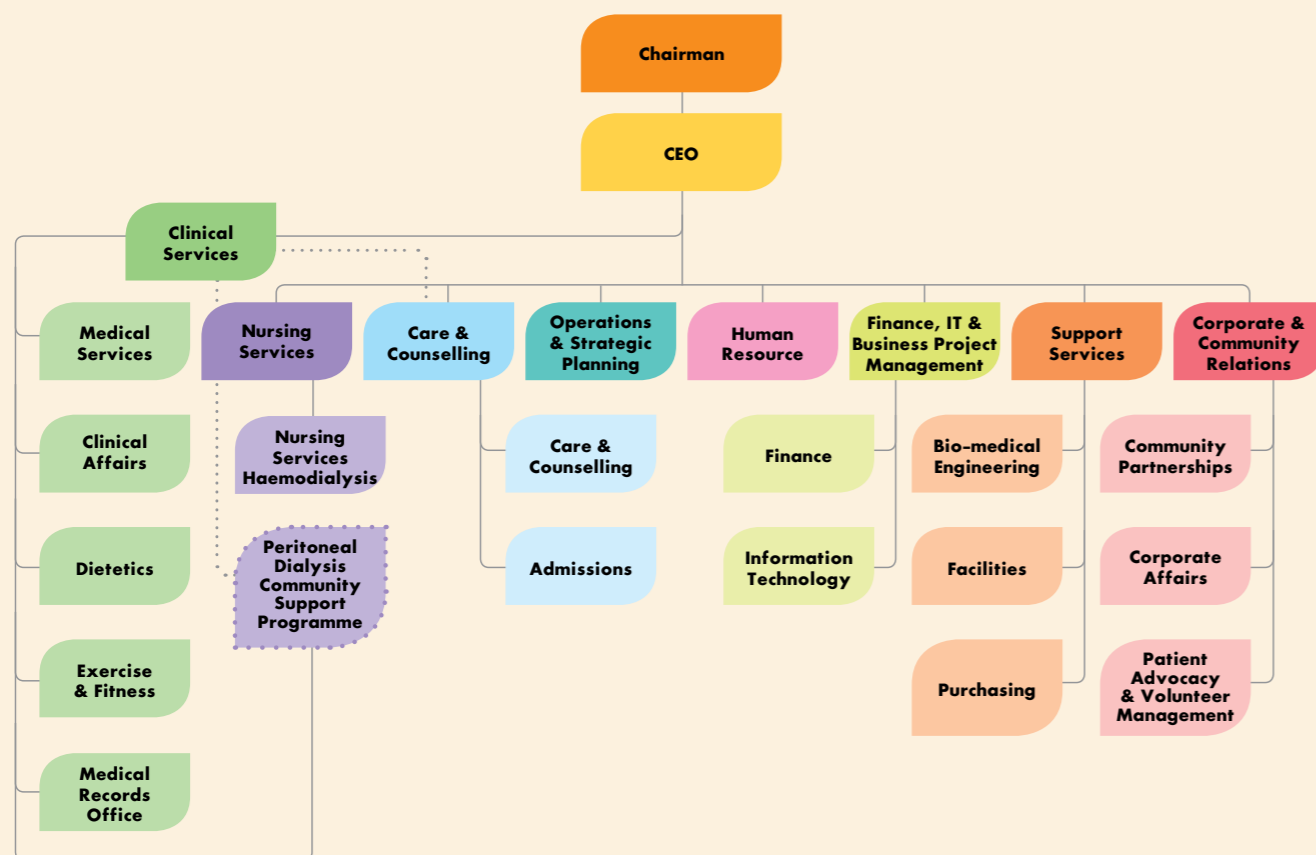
Chairman

CEO

Clinical Services

Medical Services

Clinical Affairs

Dietetics

Exercise & Fitness

Medical Records Office

Nursing Services

Nursing Services Haemodialysis

Peritoneal Dialysis Community Support Programme

Care & Counselling

Care & Counselling

Admissions

Operations & Strategic Planning

Human Resource

Finance, IT & Business Project Management

Finance

Information Technology

Support Services

Bio-medical Engineering

Facilities

Purchasing

Corporate & Community Relations

Community Partnerships

Corporate Affairs

Patient Advocacy & Volunteer Management